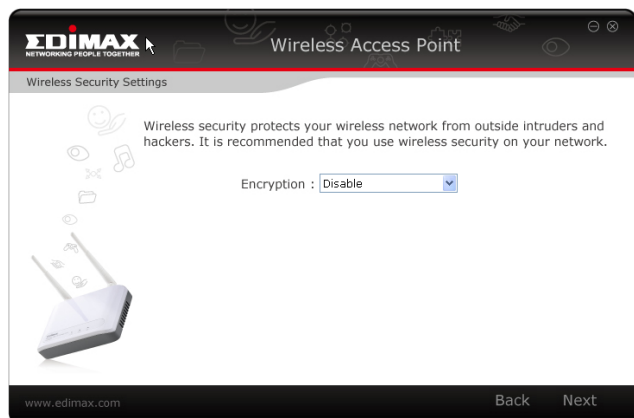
EDIMAX
NETWORKING PEOPLE TOGETHER

Wireless Access Point

Wireless Security Settings

Wireless security protects your wireless network from outside intruders and hackers. It is recommended that you use wireless security on your network.

Encryption : Disable

www.edimax.com

Back Next